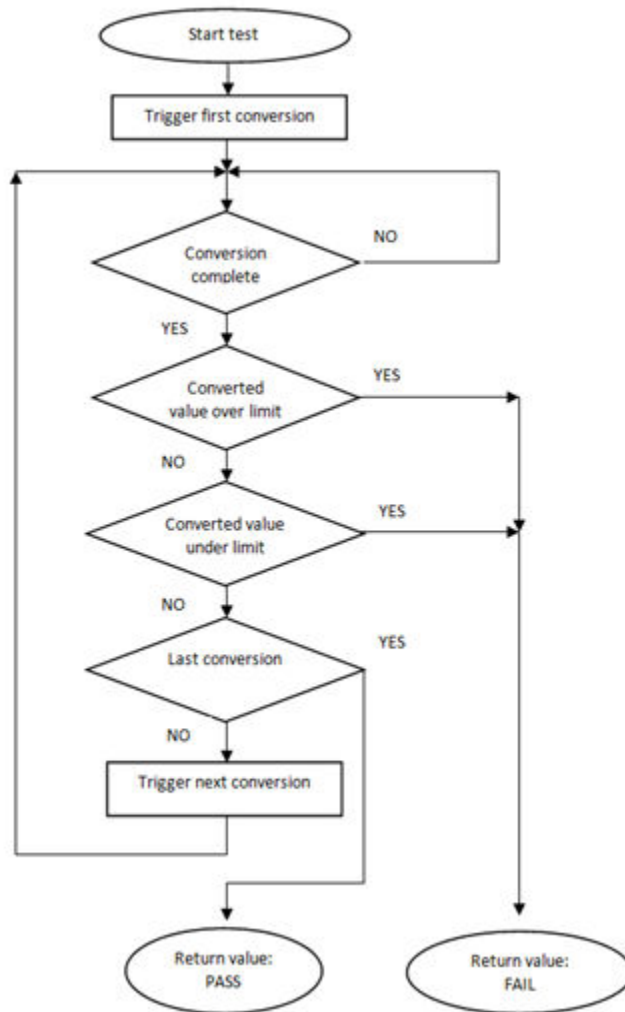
Start test

Trigger first conversion

Conversion complete

NO

YES

Converted value over limit

YES

NO

Converted value under limit

YES

NO

Last conversion

YES

NO

Trigger next conversion

Return value: PASS

Return value: FAIL